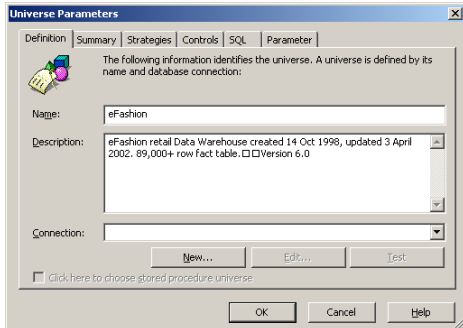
Universe Parameters

Definition | Summary | Strategies | Controls | SQL | Parameter

The following information identifies the universe. A universe is defined by its name and database connection:

Name: eFashion

Description: eFashion retail Data Warehouse created 14 Oct 1998, updated 3 April 2002. 89,000+ row fact table.□□Version 6.0

Connection:

New... Edit... Test

Click here to choose stored procedure universe

OK Cancel Help